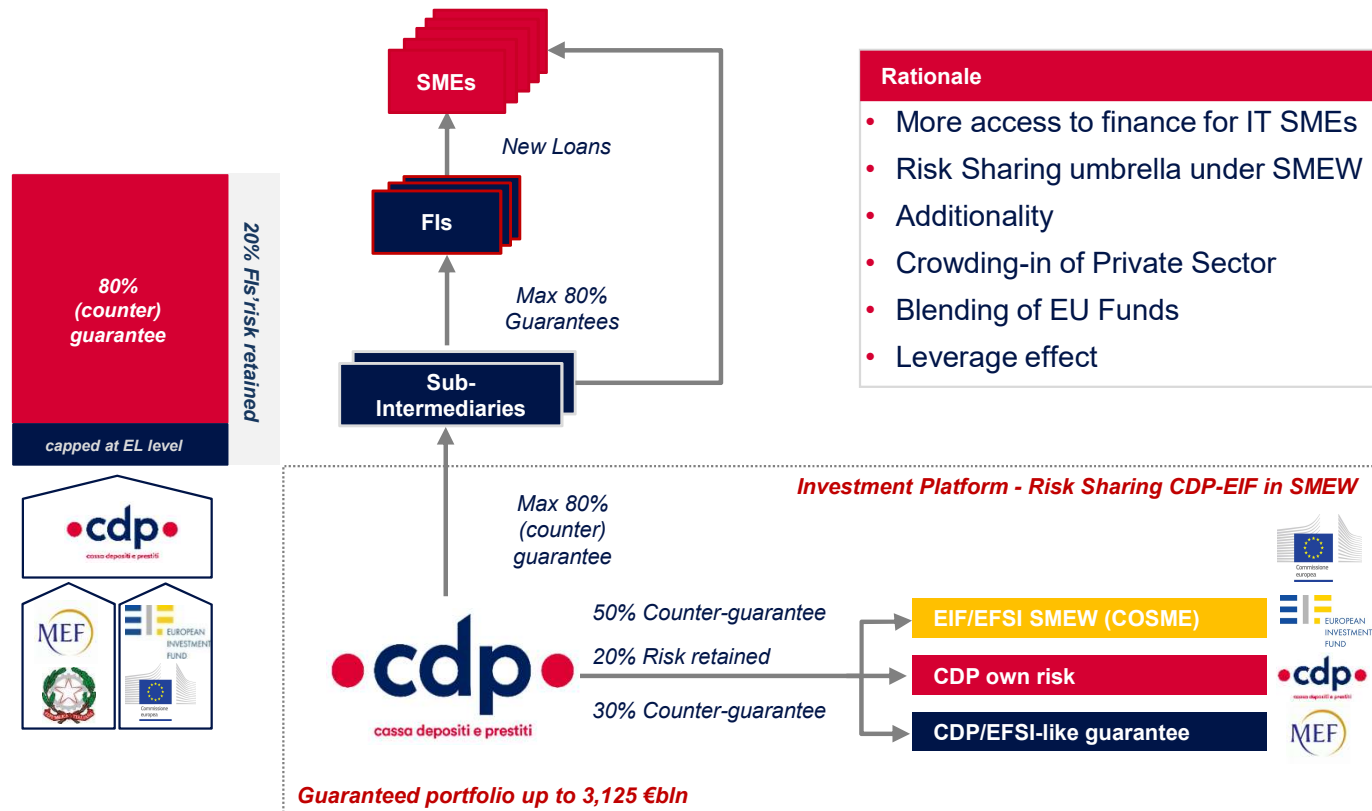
80% (counter) guarantee

20% FIs'risk retained

capped at EL level

•cdp•
cassa depositi e prestiti

MEF

EUROPEAN INVESTMENT FUND

Commissione europea

SMEs

New Loans

FIs

Max 80% Guarantees

Sub-Intermediaries

Max 80% (counter) guarantee

Rationale
• More access to finance for IT SMEs
• Risk Sharing umbrella under SMEW
• Additionality
• Crowding-in of Private Sector
• Blending of EU Funds
• Leverage effect

Investment Platform - Risk Sharing CDP-EIF in SMEW

Commissione europea

•cdp•
cassa depositi e prestiti

50% Counter-guarantee

20% Risk retained

30% Counter-guarantee

EIF/EFSI SMEW (COSME)

EUROPEAN INVESTMENT FUND

CDP own risk

•cdp•
cassa depositi e prestiti

CDP/EFSI-like guarantee

MEF

Guaranteed portfolio up to 3,125 €bln